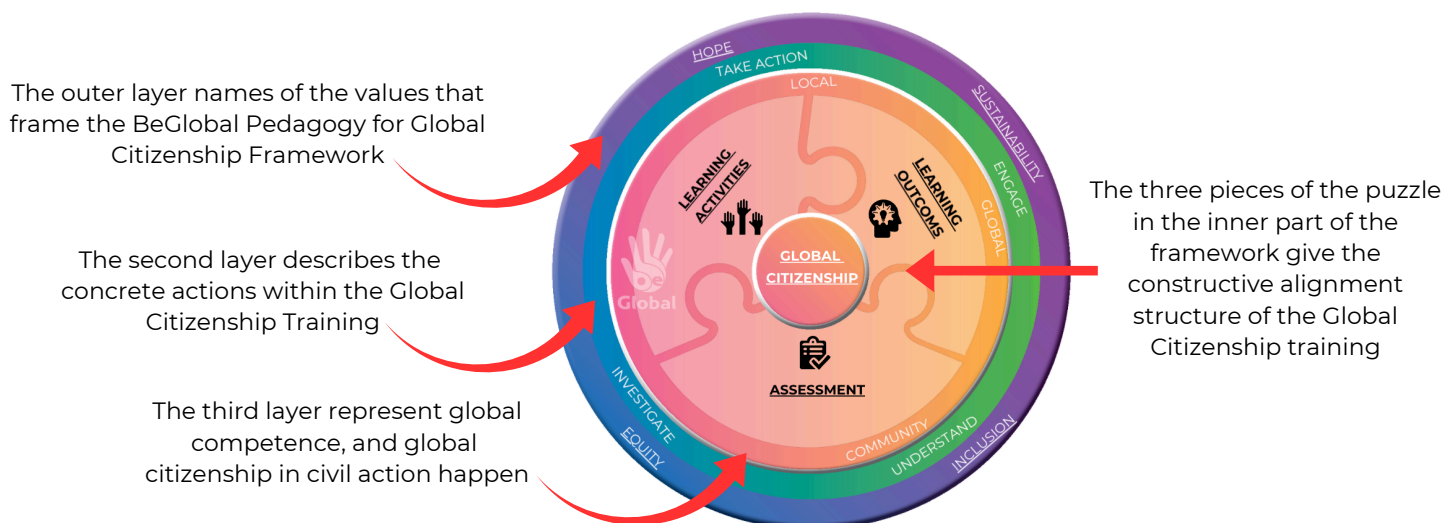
The outer layer names of the values that frame the BeGlobal Pedagogy for Global Citizenship Framework

The second layer describes the concrete actions within the Global Citizenship Training

The third layer represent global competence, and global citizenship in civil action happen

HOPE

TAKE ACTION

LOCAL

SUSTAINABILITY

ENGAGE

GLOBAL

LEARNING ACTIVITIES

LEARNING OUTCOMS

GLOBAL CITIZENSHIP

Global

ASSESSMENT

INVESTIGATE

EQUITY

COMMUNITY

UNDERSTAND

INCLUSION

The three pieces of the puzzle in the inner part of the framework give the constructive alignment structure of the Global Citizenship training